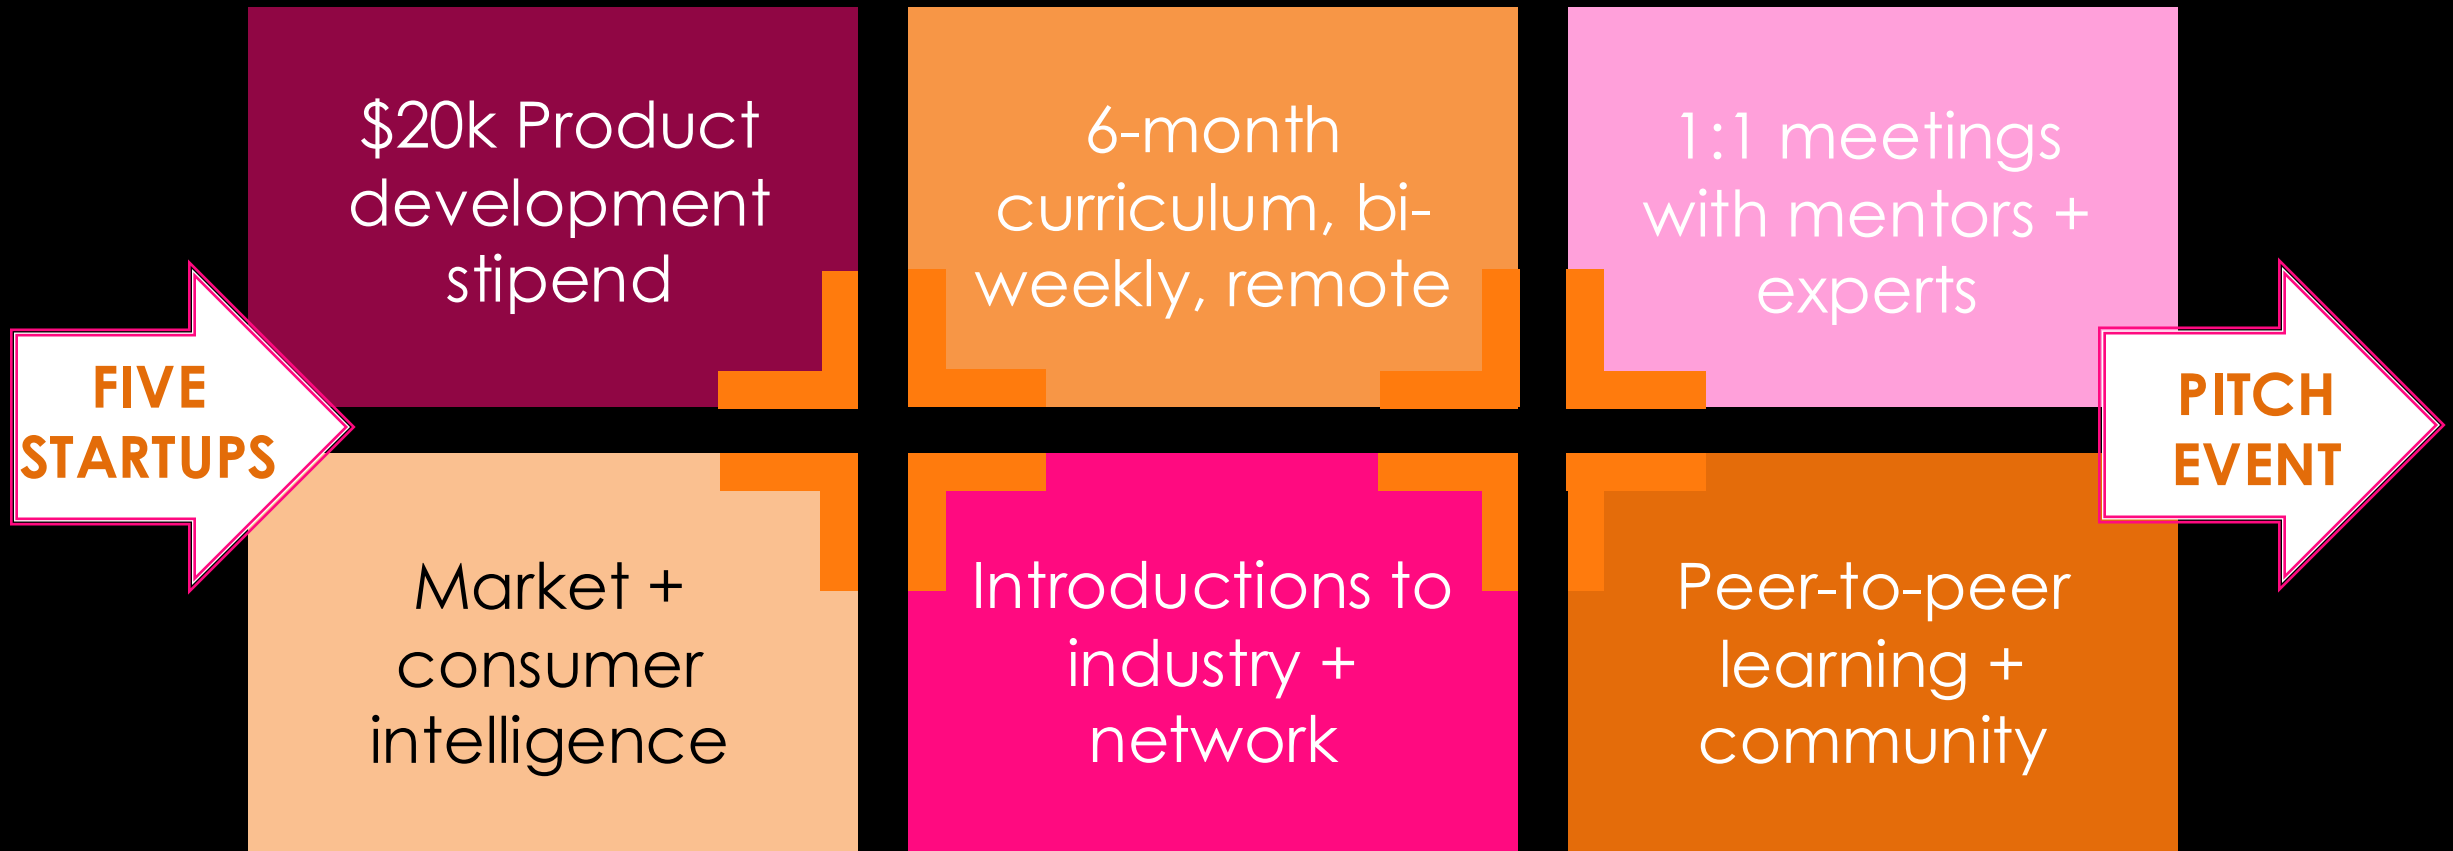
FIVE STARTUPS

$20k Product development stipend

6-month curriculum, bi-weekly, remote

1:1 meetings with mentors + experts

PITCH EVENT

Market + consumer intelligence

Introductions to industry + network

Peer-to-peer learning + community